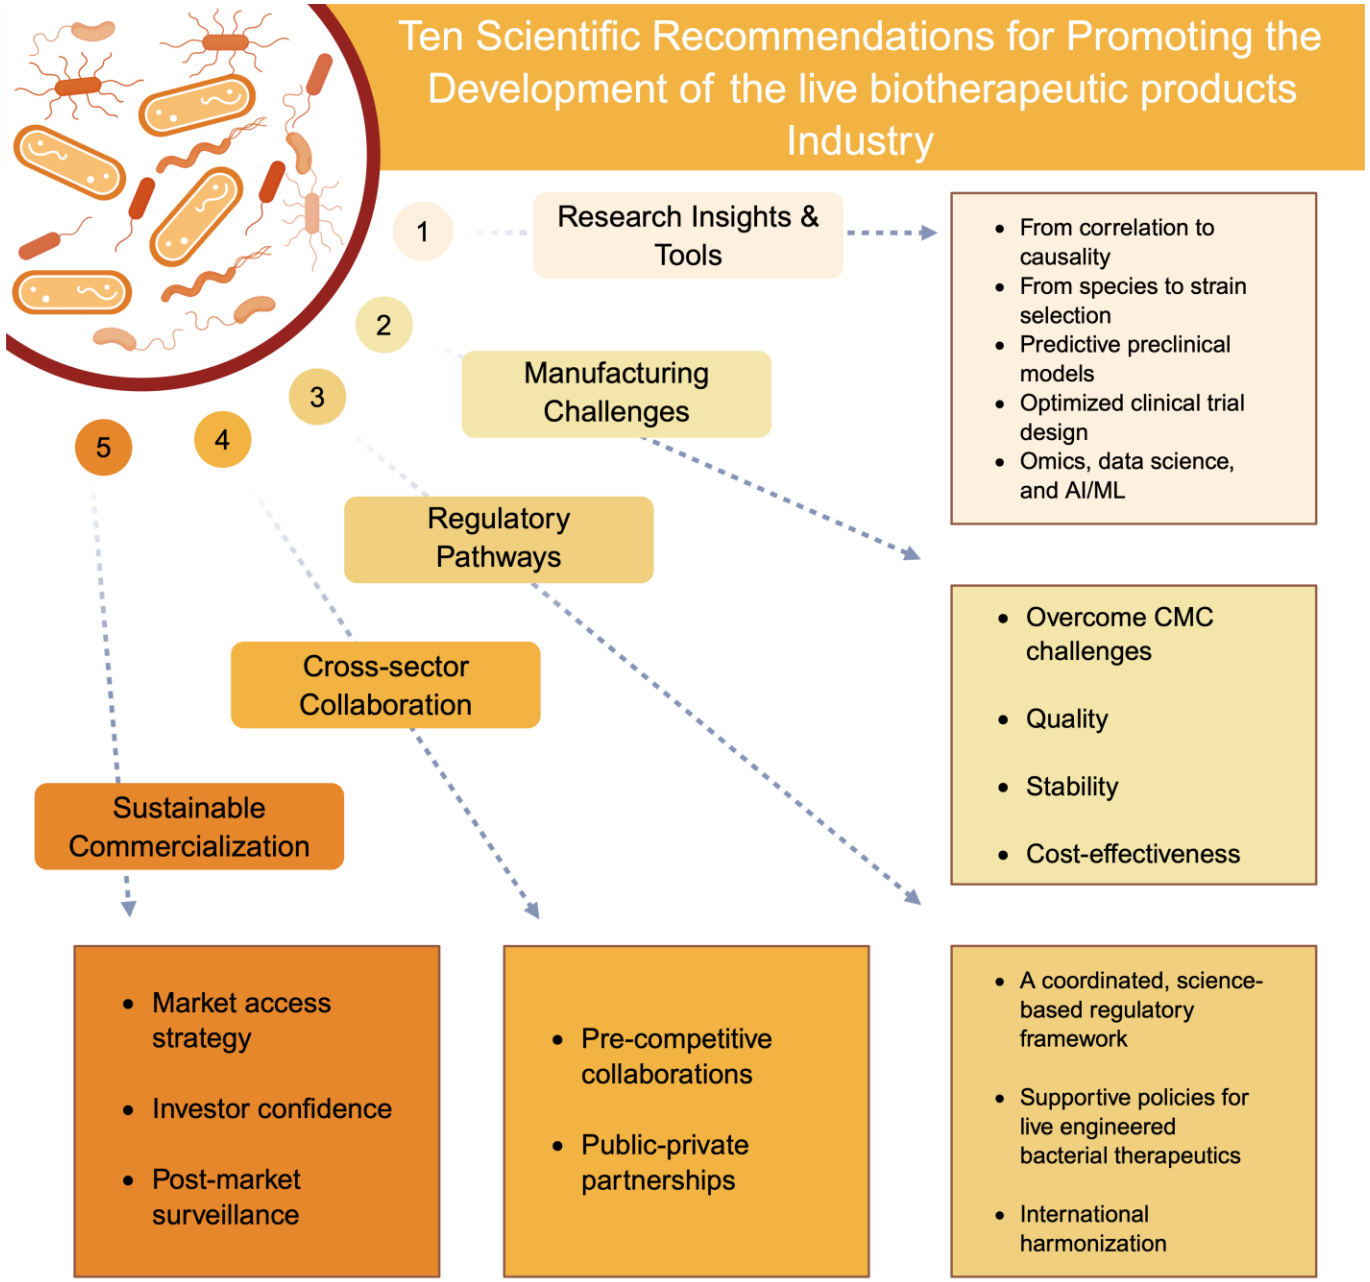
Ten Scientific Recommendations for Promoting the Development of the live biotherapeutic products Industry

1

Research Insights & Tools

- From correlation to causality
- From species to strain selection
- Predictive preclinical models
- Optimized clinical trial design
- Omics, data science, and AI/ML

2

Manufacturing Challenges

- Overcome CMC challenges
- Quality
- Stability
- Cost-effectiveness

3

Regulatory Pathways

- A coordinated, science-based regulatory framework
- Supportive policies for live engineered bacterial therapeutics
- International harmonization

4

Cross-sector Collaboration

- Pre-competitive collaborations
- Public-private partnerships

5

Sustainable Commercialization

- Market access strategy
- Investor confidence
- Post-market surveillance